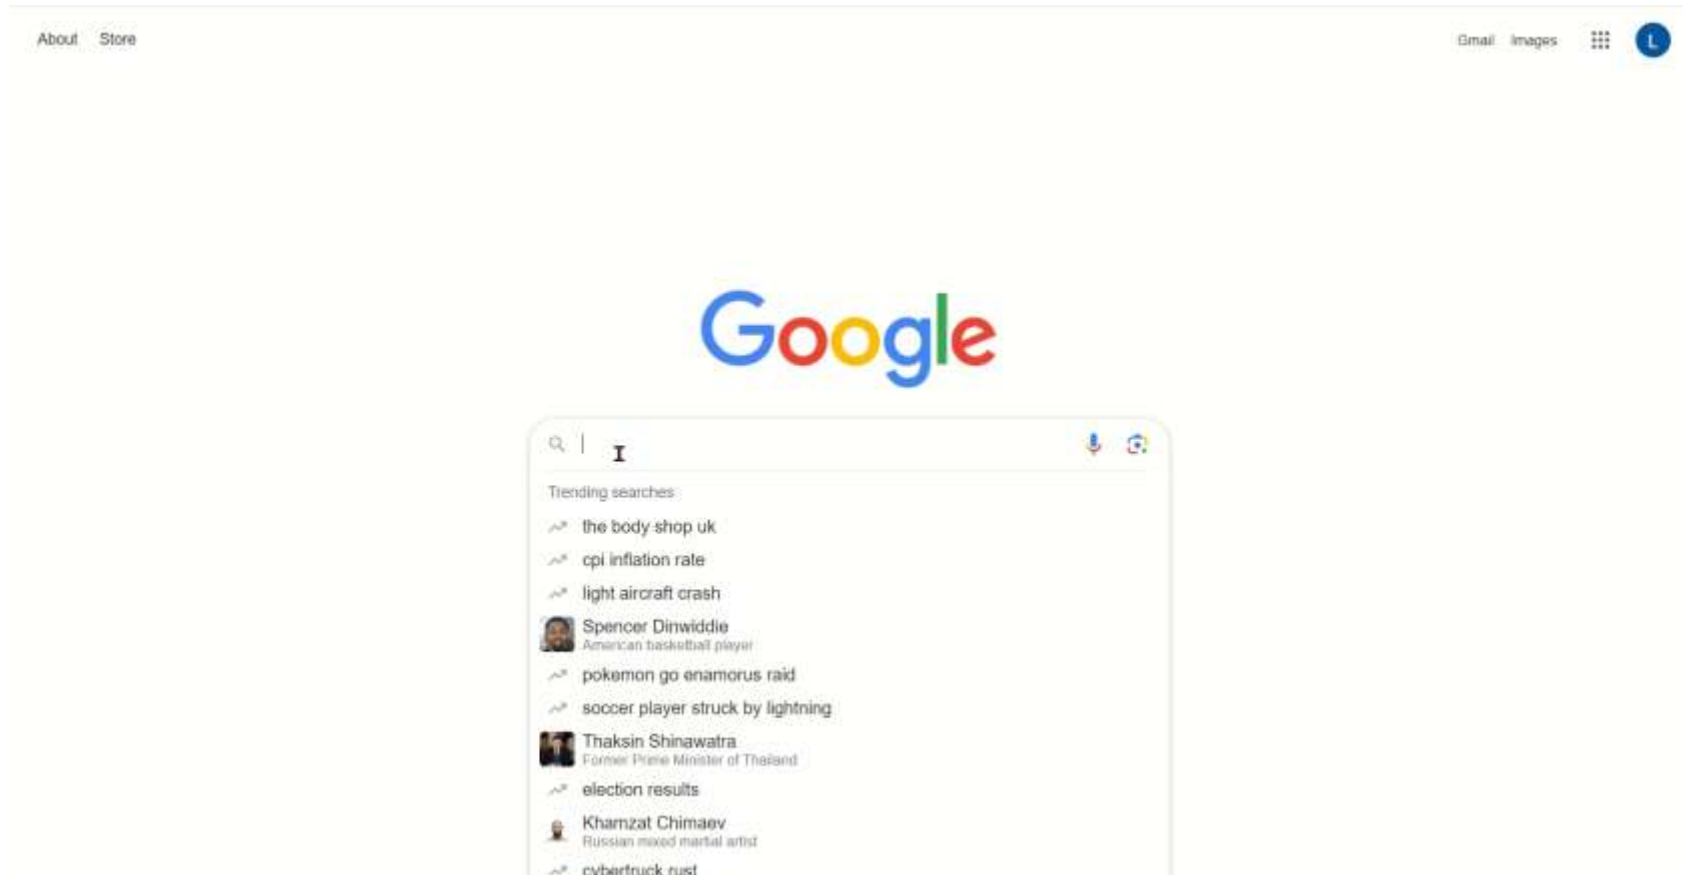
About Store

Gmail Images

L

Google

Trending searches

the body shop uk

cpi inflation rate

light aircraft crash

Spencer Dinwiddie
American basketball player

pokemon go enamorus raid

soccer player struck by lightning

Thaksin Shinawatra
Former Prime Minister of Thailand

election results

Khamzat Chimaev
Russian mixed martial artist

cybertruck rust